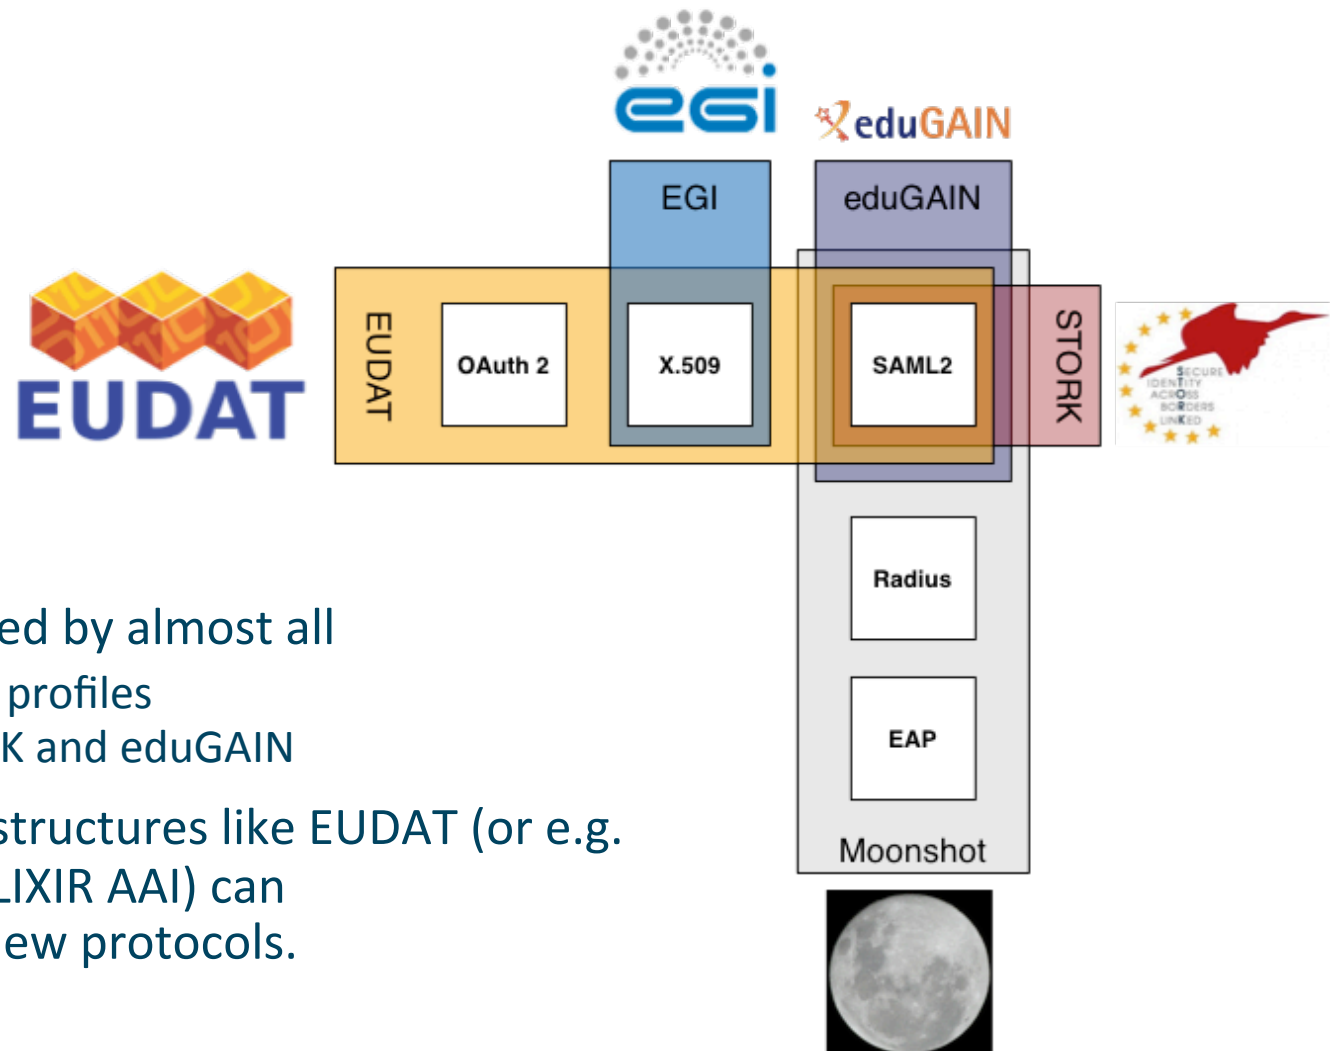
egi

eduGAIN

EGI

eduGAIN

EUDAT

EUDAT

OAuth 2

X.509

SAML2

STORK

SECURE IDENTITY ACROSS BORDERS LINKED

Radius

EAP

Moonshot

ed by almost all
profiles
K and eduGAIN

structures like EUDAT (or e.g.
LIXIR AAI) can
ew protocols.